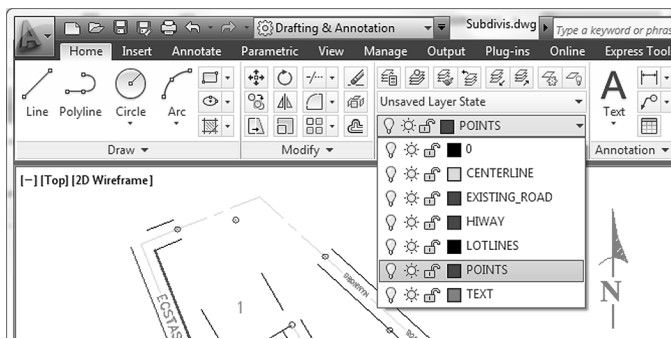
Drafting & Annotation
Subdivis.dwg
Type a keyword or phras
Home Insert Annotate Parametric View Manage Output Plug-ins Online Express Tool
Line Polyline Circle Arc
Draw
Modify
Unsaved Layer State
POINTS
Text
Annotation
[−] [Top] [2D Wireframe]
0
CENTERLINE
EXISTING_ROAD
HIWAY
LOTLINES
POINTS
TEXT
1
ECSTAS
N